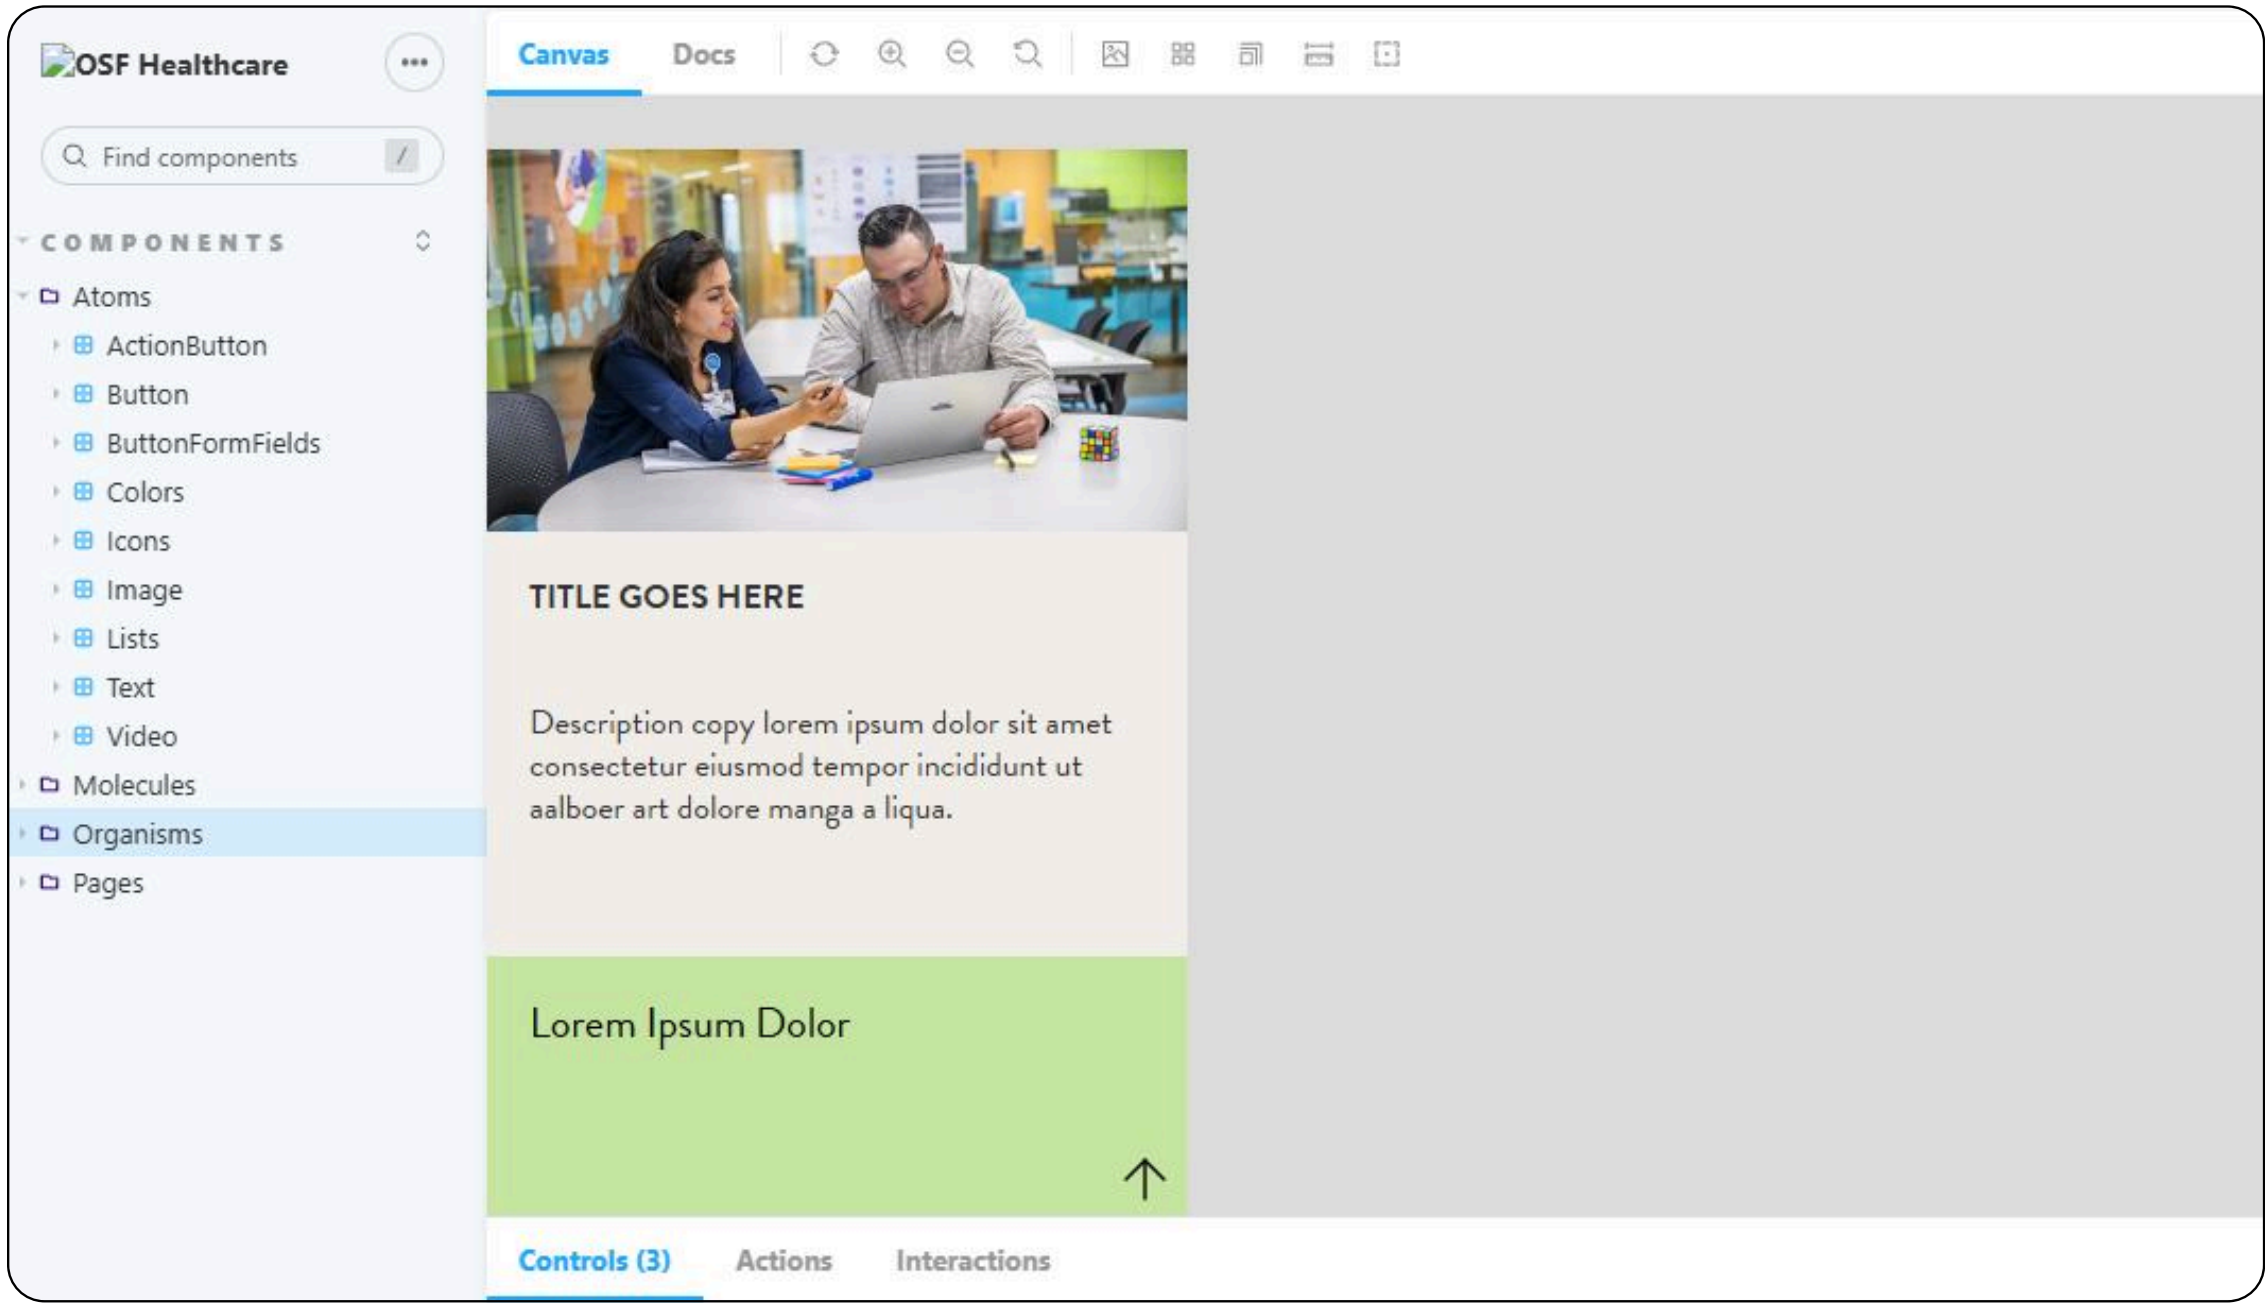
OSF Healthcare

Find components /

COMPONENTS

Atoms
ActionButton
Button
ButtonFormFields
Colors
Icons
Image
Lists
Text
Video
Molecules
Organisms
Pages

Canvas Docs

TITLE GOES HERE

Description copy lorem ipsum dolor sit amet consectetur eiusmod tempor incididunt ut aalboer art dolore manga a liqua.

Lorem Ipsum Dolor

Controls (3) Actions Interactions